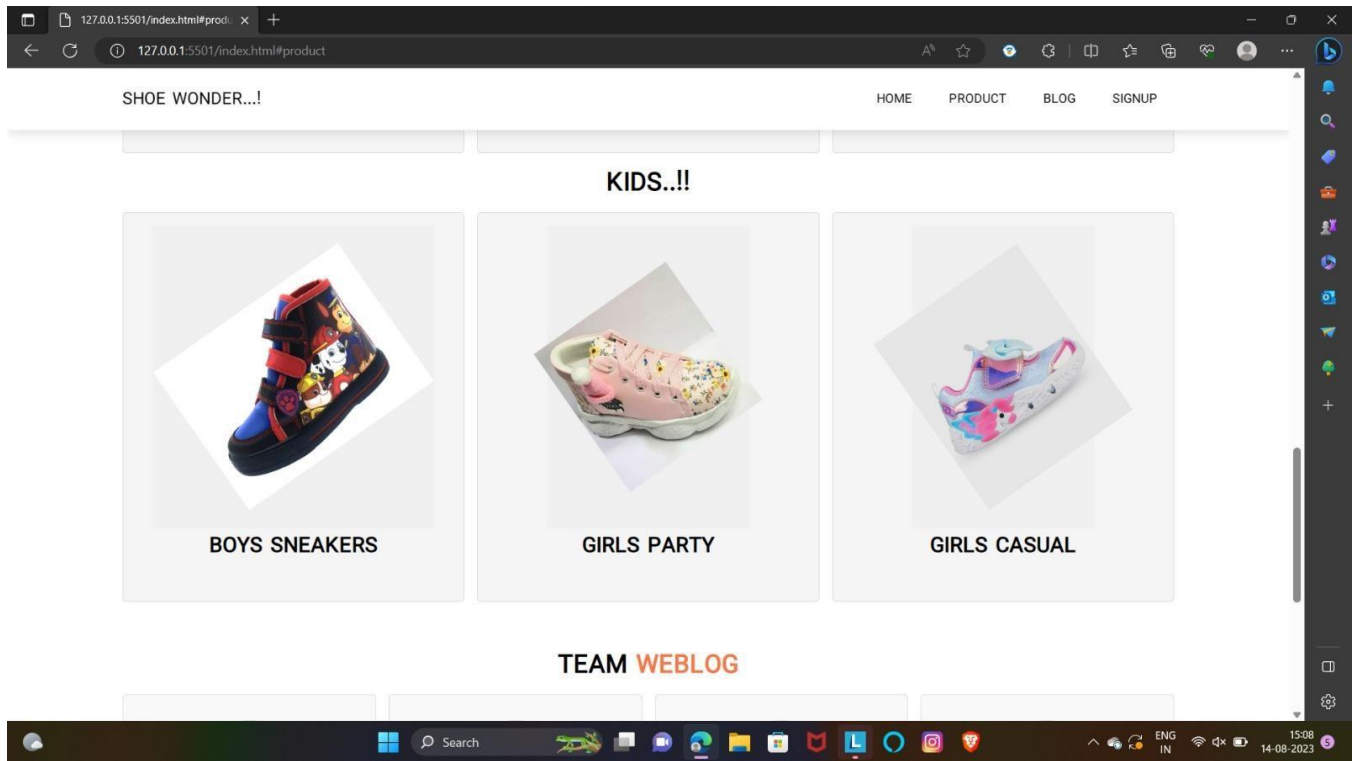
127.0.0.1:5501/index.html#produ ×

127.0.0.1:5501/index.html#product

SHOE WONDER...!

HOME PRODUCT BLOG SIGNUP

KIDS..!!

BOYS SNEAKERS

GIRLS PARTY

GIRLS CASUAL

TEAM WEBLOG

Search

ENG IN

15:08
14-08-2023